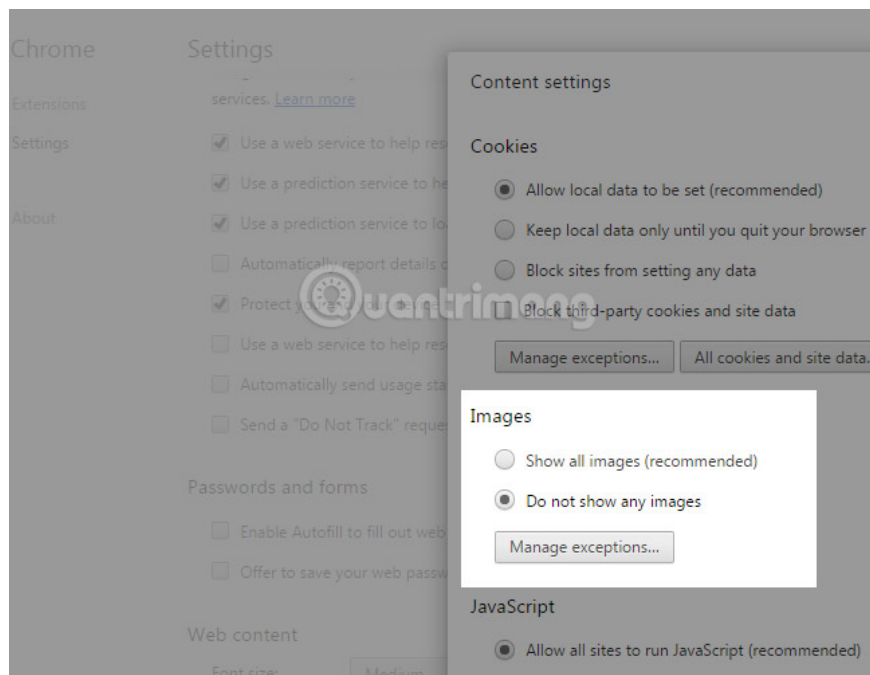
Chrome

Extensions

Settings

About

Settings

services. Learn more

Use a web service to help res

Use a prediction service to he

Use a prediction service to lo

Automatically report details o

Protect y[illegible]

Use a web service to help res

Automatically send usage sta

Send a "Do Not Track" reque

Passwords and forms

Enable Autofill to fill out web

Offer to save your web passw

Web content

Font size: Medium

Content settings

Cookies

Allow local data to be set (recommended)

Keep local data only until you quit your browser

Block sites from setting any data

Block third-party cookies and site data

Manage exceptions...

All cookies and site data.

Images

Show all images (recommended)

Do not show any images

Manage exceptions...

JavaScript

Allow all sites to run JavaScript (recommended)

quantrimang